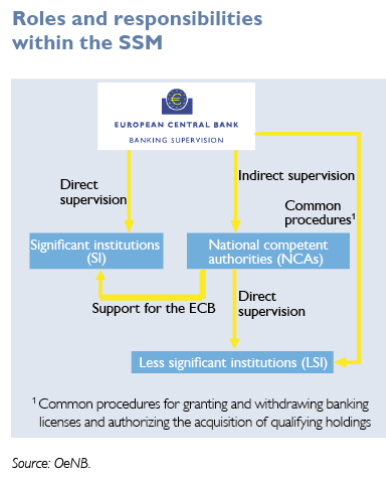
Roles and responsibilities within the SSM

EUROPEAN CENTRAL BANK

BANKING SUPERVISION

Direct supervision

Indirect supervision

Common procedures$^1$

Significant institutions (SI)

National competent authorities (NCAs)

Support for the ECB

Direct supervision

Less significant institutions (LSI)

$^1$ Common procedures for granting and withdrawing banking licenses and authorizing the acquisition of qualifying holdings

Source: OeNB.